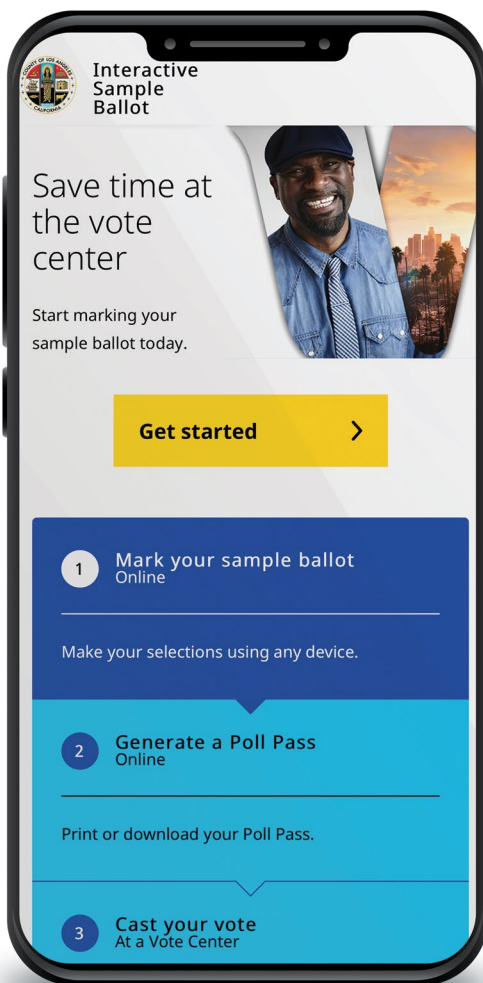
COUNTY OF LOS ANGELES
CALIFORNIA

Interactive Sample Ballot

Save time at the vote center

Start marking your sample ballot today.

Get started >

1 Mark your sample ballot
Online

Make your selections using any device.

2 Generate a Poll Pass
Online

Print or download your Poll Pass.

3 Cast your vote
At a Vote Center